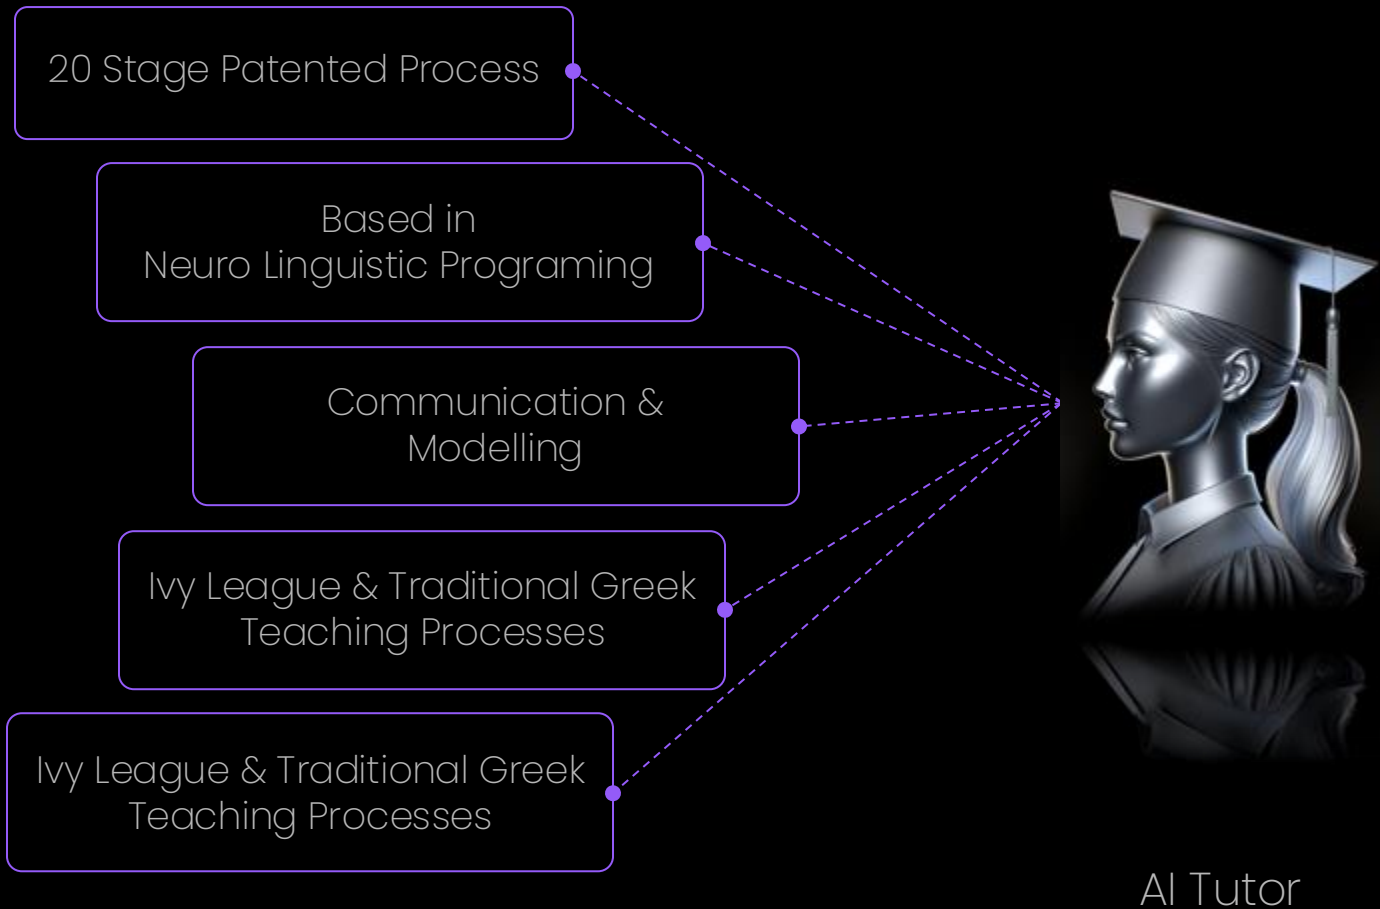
20 Stage Patented Process

Based in
Neuro Linguistic Programing

Communication &
Modelling

Ivy League & Traditional Greek
Teaching Processes

Ivy League & Traditional Greek
Teaching Processes

AI Tutor